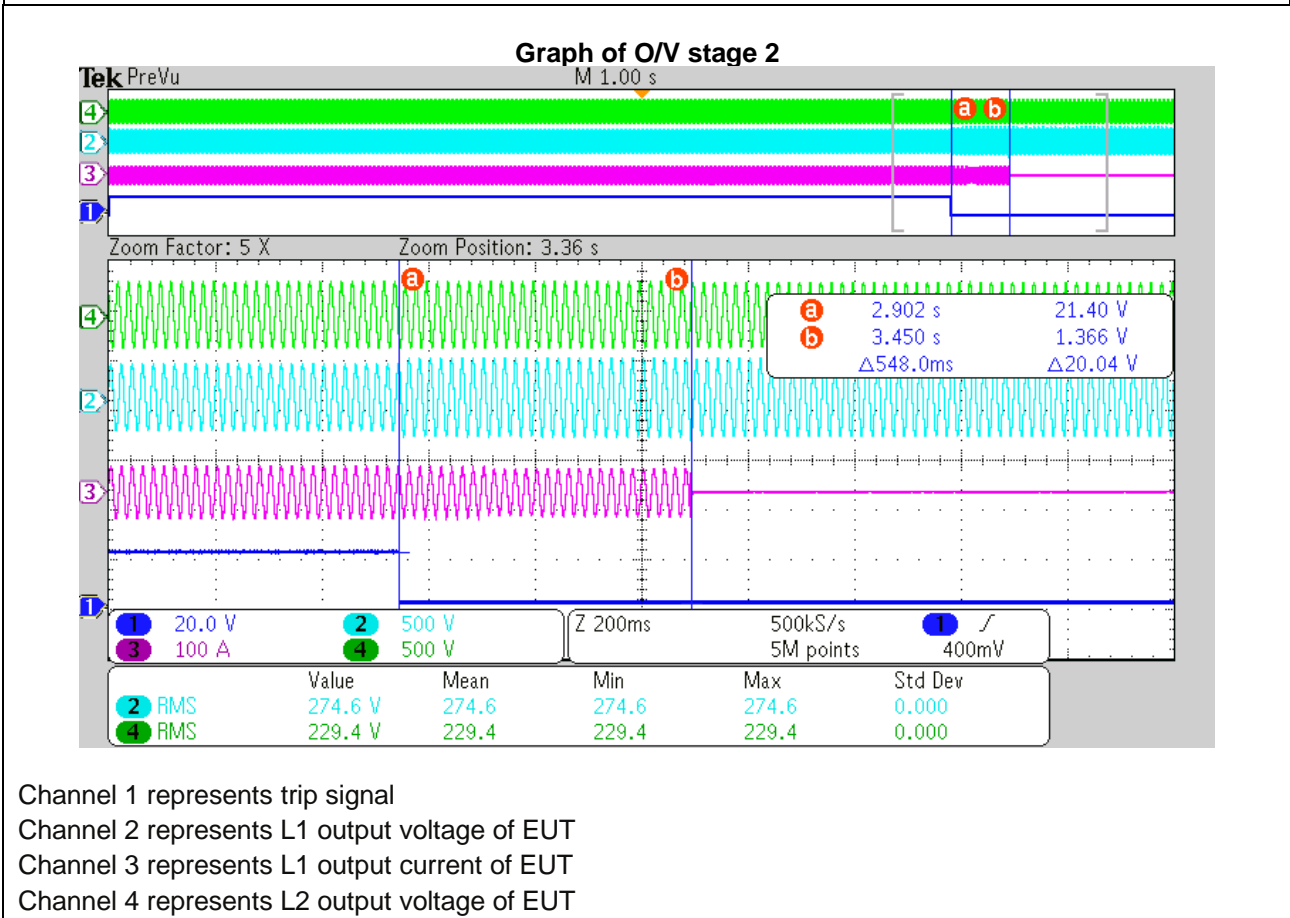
Graph of O/V stage 2

Tek PreVu M 1.00 s

4
2
3
1

a b

Zoom Factor: 5 X Zoom Position: 3.36 s

a b

4
2
3
1

| | | |
|---|---|---|
| a | 2.902 s | 21.40 V |
| b | 3.450 s | 1.366 V |
| | $\Delta$548.0ms | $\Delta$20.04 V |

1 20.0 V 2 500 V
3 100 A 4 500 V

Z 200ms 500kS/s 1 ⨍
5M points 400mV

| | Value | Mean | Min | Max | Std Dev |
|---|---|---|---|---|---|
| 2 RMS | 274.6 V | 274.6 | 274.6 | 274.6 | 0.000 |
| 4 RMS | 229.4 V | 229.4 | 229.4 | 229.4 | 0.000 |

Channel 1 represents trip signal
Channel 2 represents L1 output voltage of EUT
Channel 3 represents L1 output current of EUT
Channel 4 represents L2 output voltage of EUT